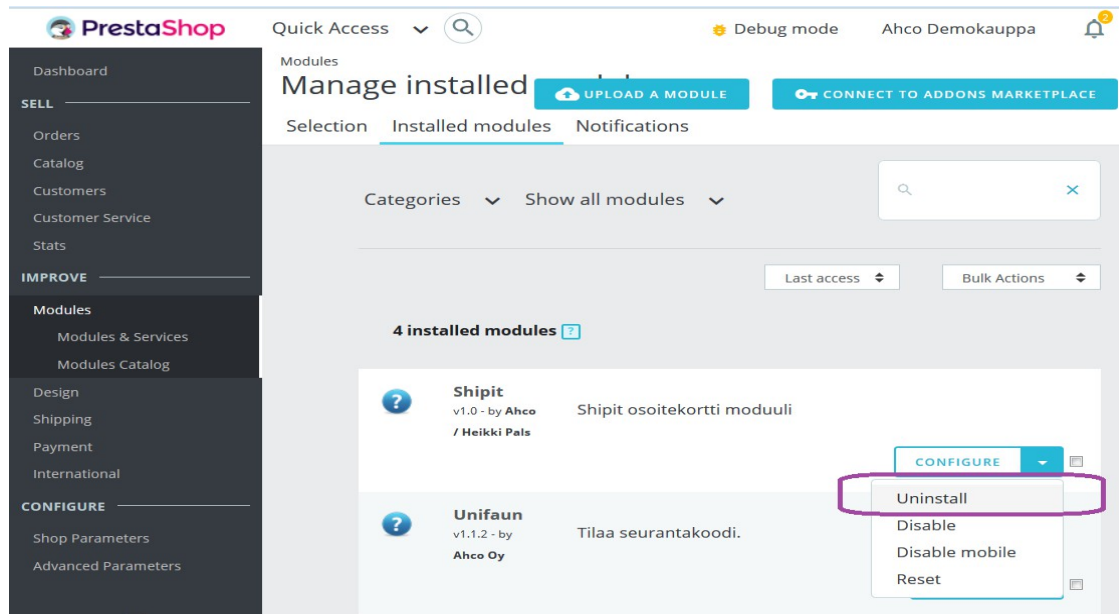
PrestaShop

Quick Access

Debug mode

Ahco Demokauppa

2

Dashboard

SELL

Orders

Catalog

Customers

Customer Service

Stats

IMPROVE

Modules

Modules & Services

Modules Catalog

Design

Shipping

Payment

International

CONFIGURE

Shop Parameters

Advanced Parameters

Modules

Manage installed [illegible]

UPLOAD A MODULE

CONNECT TO ADDONS MARKETPLACE

Selection

Installed modules

Notifications

Categories

Show all modules

Last access

Bulk Actions

4 installed modules ?

Shipit

v1.0 - by Ahco / Heikki Pals

Shipit osoitekortti moduuli

CONFIGURE

Uninstall

Disable

Disable mobile

Reset

Unifaun

v1.1.2 - by Ahco Oy

Tilaa seurantakoodi.